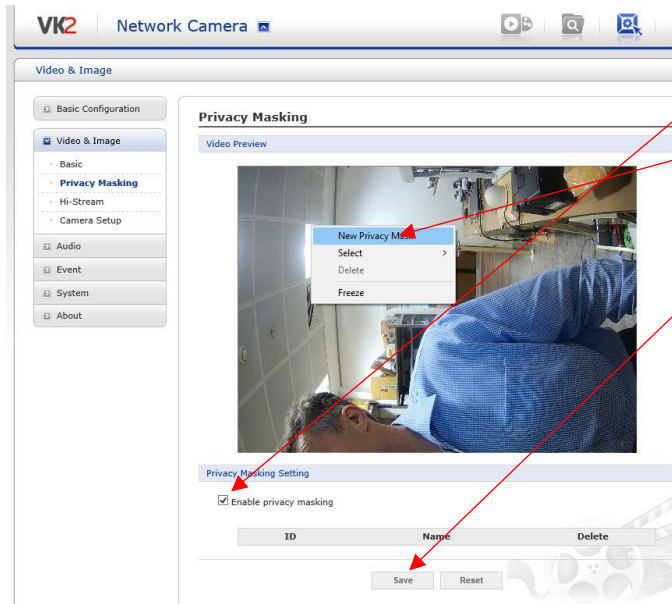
VK2 Network Camera

Video & Image

Basic Configuration
Video & Image
Basic
Privacy Masking
Hi-Stream
Camera Setup
Audio
Event
System
About

Privacy Masking

Video Preview

New Privacy Mask
Select
Delete
Freeze

Privacy Masking Setting

Enable privacy masking

| ID | Name | Delete |
|---|---|---|

Save Reset